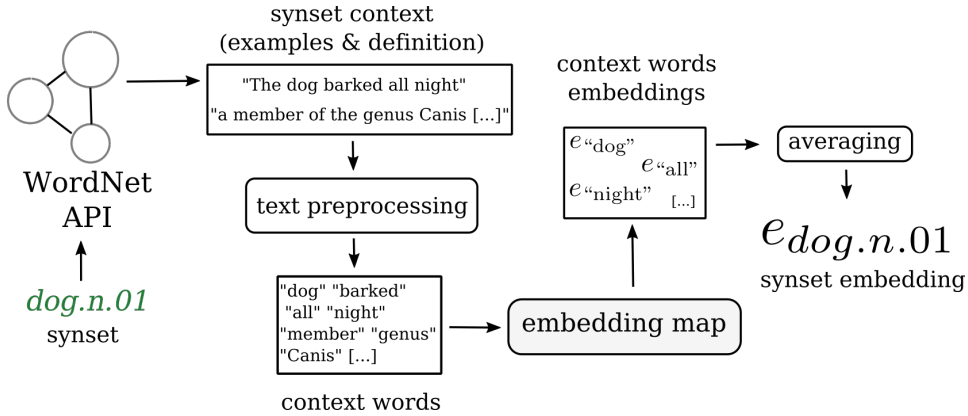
WordNet API

dog.n.01
synset

synset context
(examples & definition)

"The dog barked all night"
"a member of the genus Canis [...]"

text preprocessing

"dog" "barked"
"all" "night"
"member" "genus"
"Canis" [...]

context words

embedding map

context words
embeddings

$e_{\text{“dog”}}$
$e_{\text{“all”}}$
$e_{\text{“night”}}$
[...]

averaging

$e_{dog.n.01}$
synset embedding